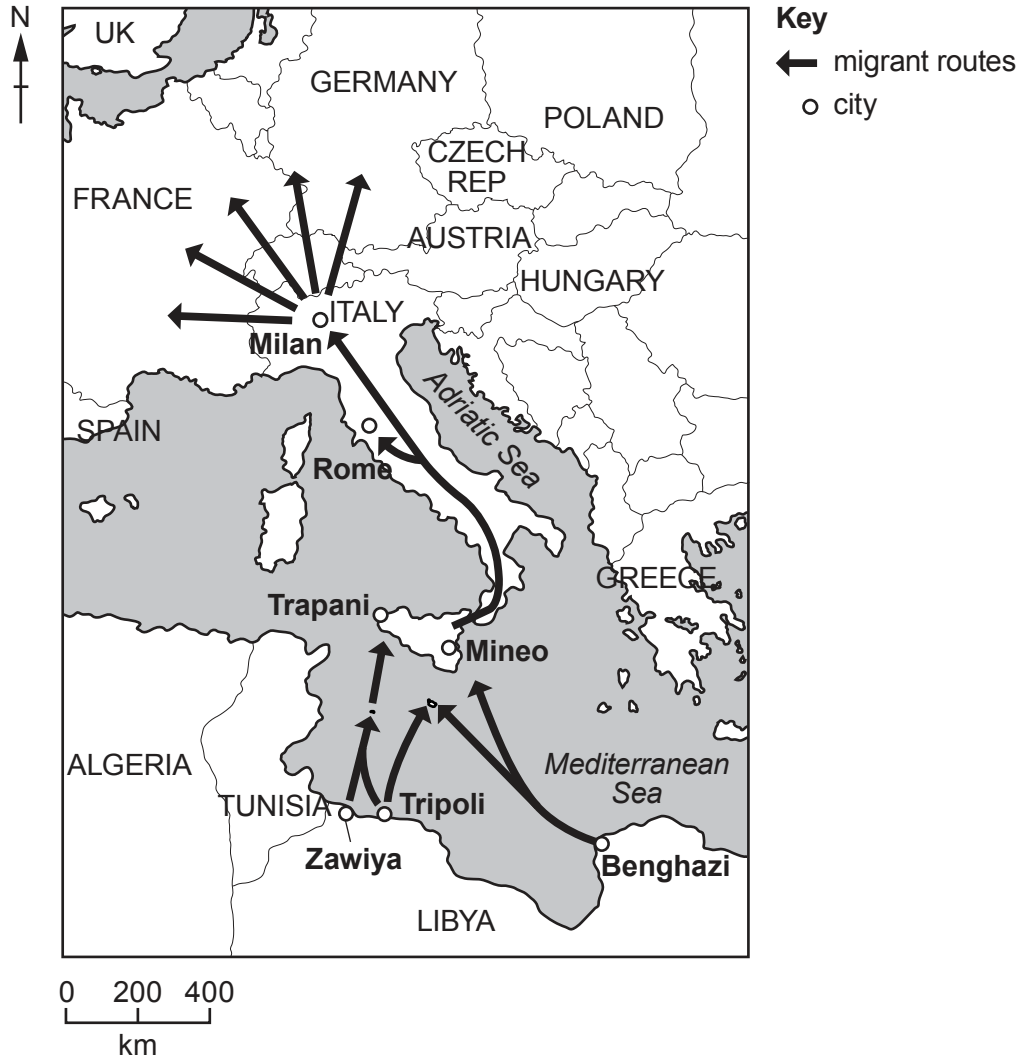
N

UK
GERMANY
POLAND
CZECH REP
FRANCE
AUSTRIA
HUNGARY
ITALY
Milan
SPAIN
Rome
Adriatic Sea
GREECE
Trapani
Mineo
ALGERIA
Mediterranean Sea
TUNISIA
Tripoli
Zawiya
Benghazi
LIBYA

Key
migrant routes
city

0 200 400
km